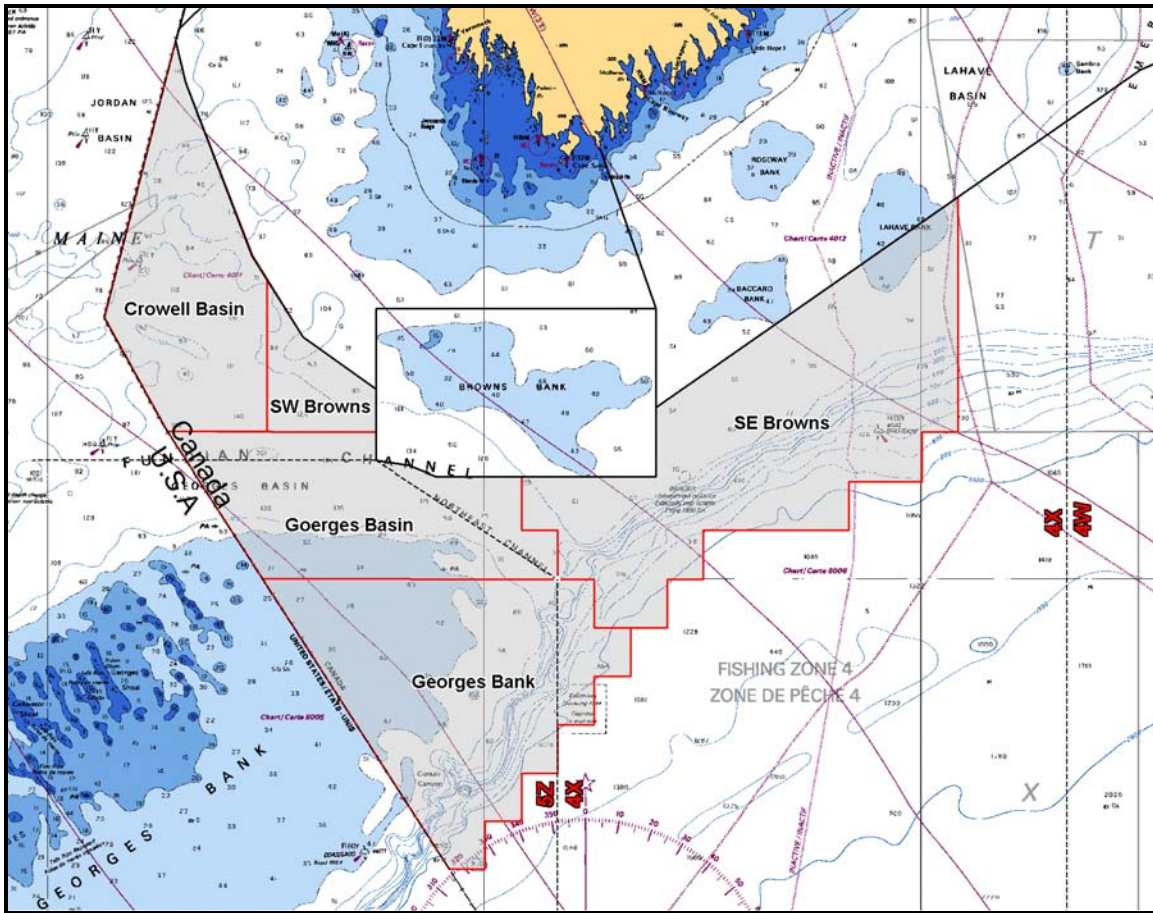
JORDAN
BASIN
MAINE
Crowell Basin
SW Browns
BROWNS BANK
SE Browns
LAHAVE BASIN
ROSEWAY BANK
LAHAVE BANK
BACCARO BANK
Chart/Carte 4012
Chart/Carte 4011
Canada
U.S.A
FUNDY CHANNEL
GEORGES BASIN
Goerges Basin
NORTHEAST CHANNEL
Georges Bank
GEORGES BANK
UNITED STATES
CANADA
Chart/Carte 8005
Chart/Carte 8006
FISHING ZONE 4
ZONE DE PÊCHE 4
4X
4W
5Z
4X
T
X